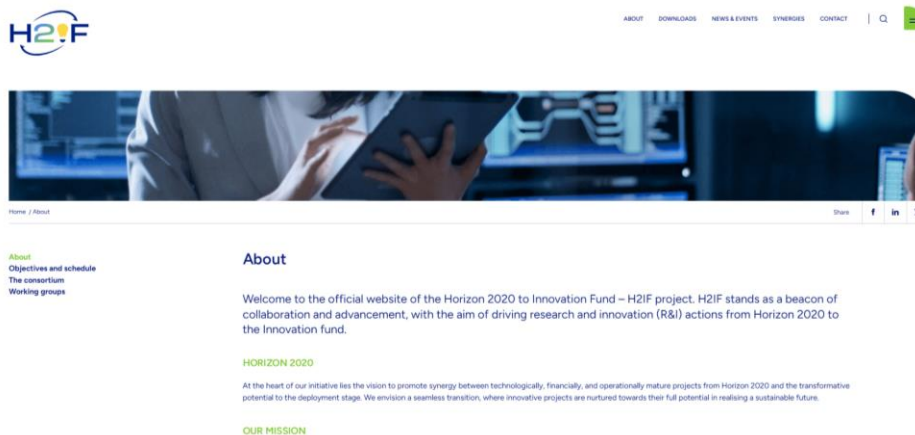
H2IF

ABOUT DOWNLOADS NEWS & EVENTS SYNERGIES CONTACT

Home / About

Share f in

About
Objectives and schedule
The consortium
Working groups

About

Welcome to the official website of the Horizon 2020 to Innovation Fund – H2IF project. H2IF stands as a beacon of collaboration and advancement, with the aim of driving research and innovation (R&I) actions from Horizon 2020 to the Innovation fund.

HORIZON 2020

At the heart of our initiative lies the vision to promote synergy between technologically, financially, and operationally mature projects from Horizon 2020 and the transformative potential to the deployment stage. We envision a seamless transition, where innovative projects are nurtured towards their full potential in realising a sustainable future.

OUR MISSION